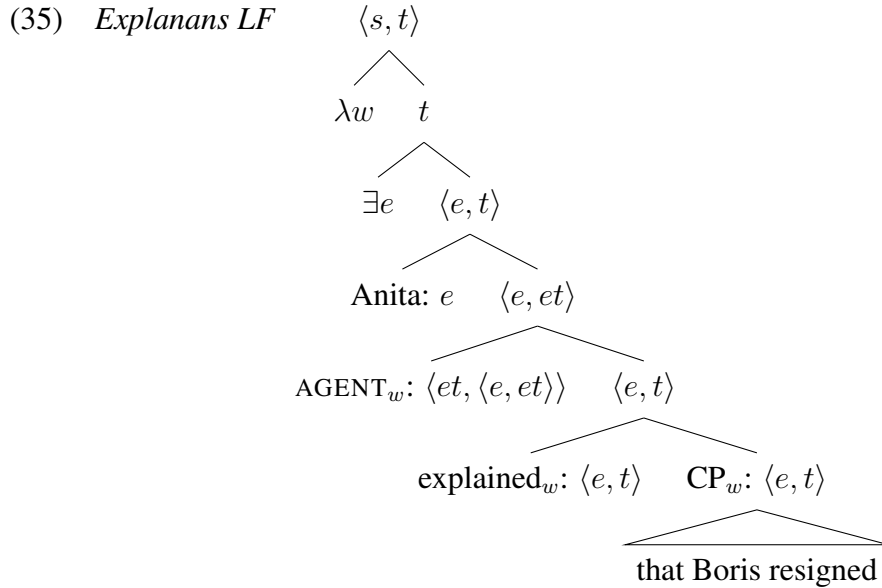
(35) *Explanans LF* $\langle s, t \rangle$

$\lambda w$ $t$

$\exists e$ $\langle e, t \rangle$

Anita: $e$ $\langle e, et \rangle$

AGENT$_w$: $\langle et, \langle e, et \rangle \rangle$ $\langle e, t \rangle$

explained$_w$: $\langle e, t \rangle$ CP$_w$: $\langle e, t \rangle$

that Boris resigned